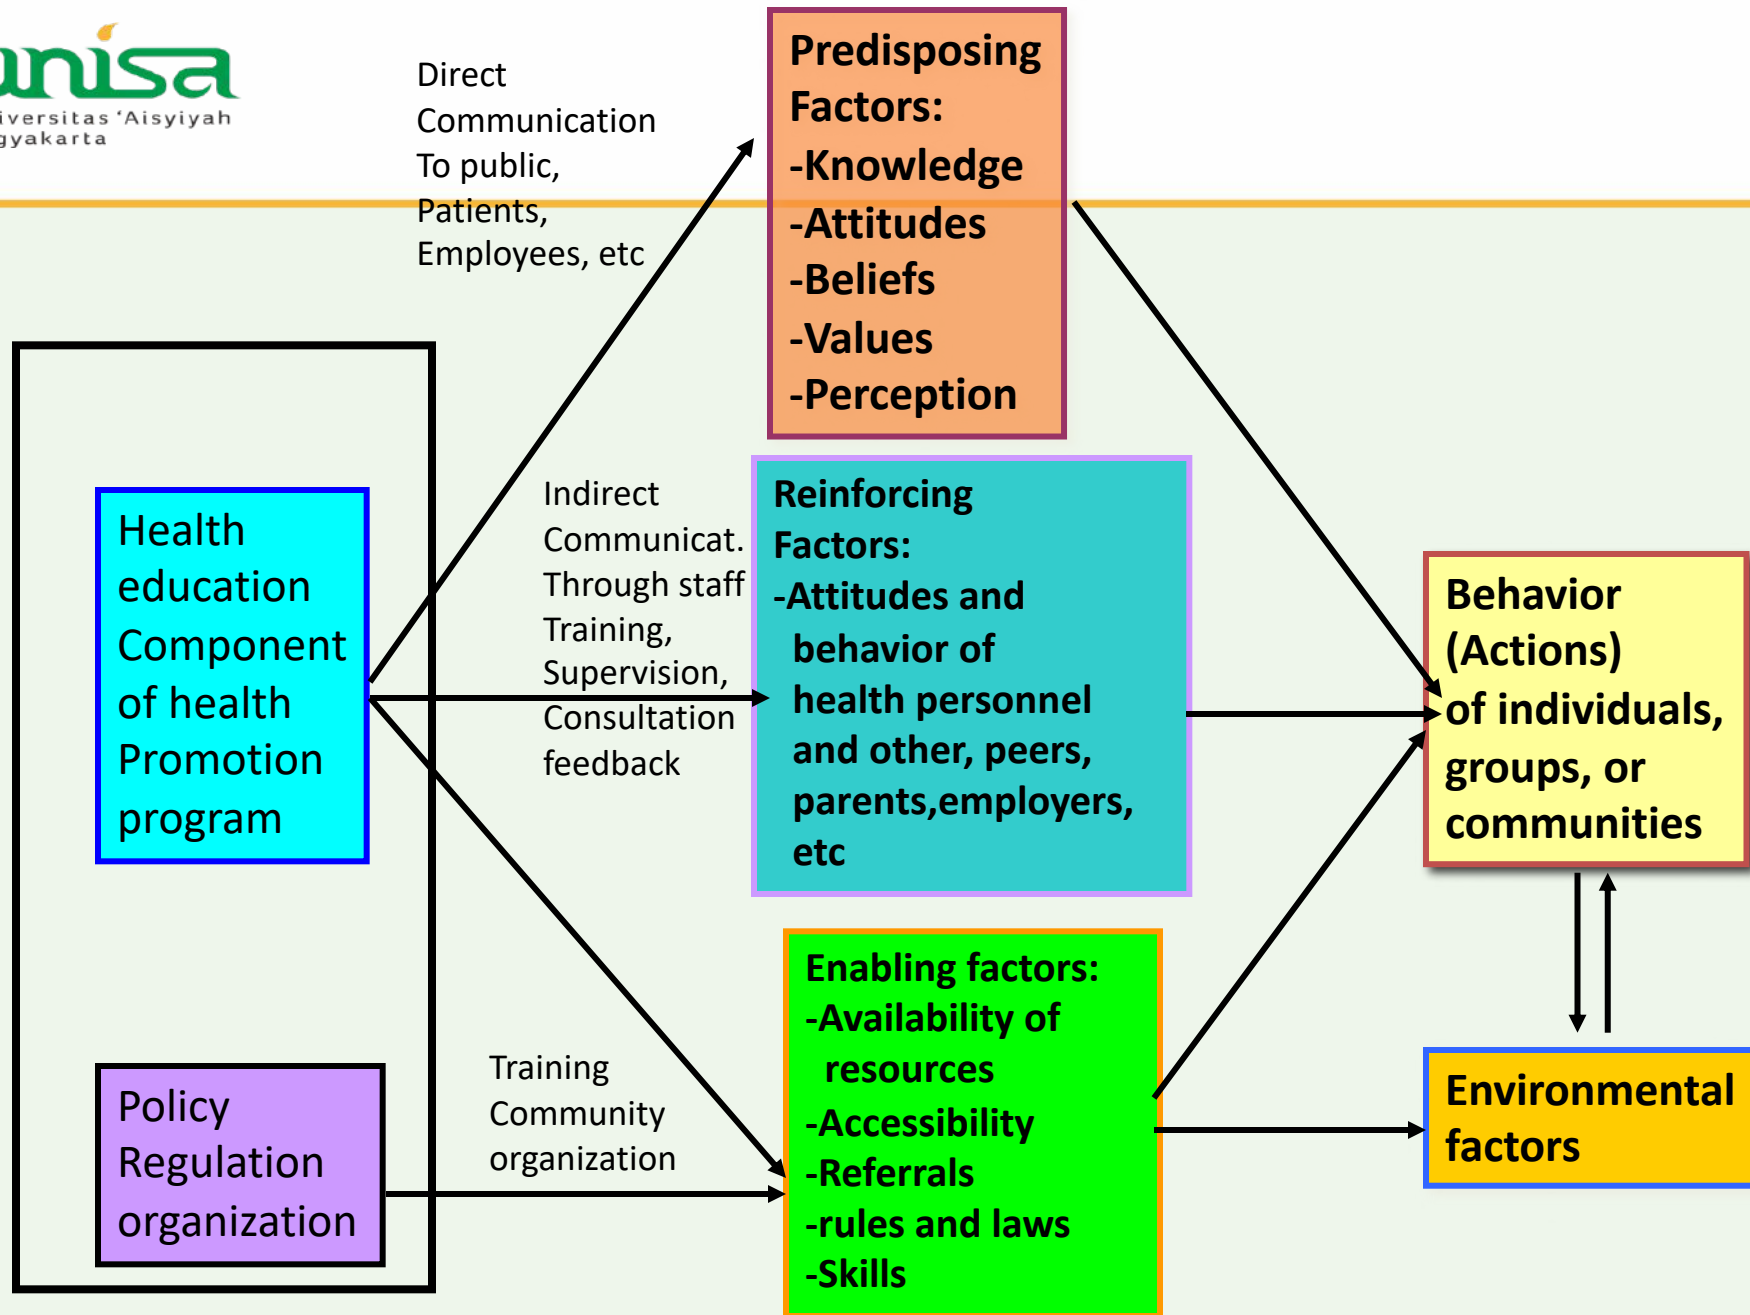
unisa
iversitas 'Aisyiyah
gyakarta

Direct Communication To public, Patients, Employees, etc

Predisposing Factors:
-Knowledge
-Attitudes
-Beliefs
-Values
-Perception

Health education Component of health Promotion program

Indirect Communicat. Through staff Training, Supervision, Consultation feedback

Reinforcing Factors:
-Attitudes and behavior of health personnel and other, peers, parents,employers, etc

Behavior (Actions) of individuals, groups, or communities

Policy Regulation organization

Training Community organization

Enabling factors:
-Availability of resources
-Accessibility
-Referrals
-rules and laws
-Skills

Environmental factors